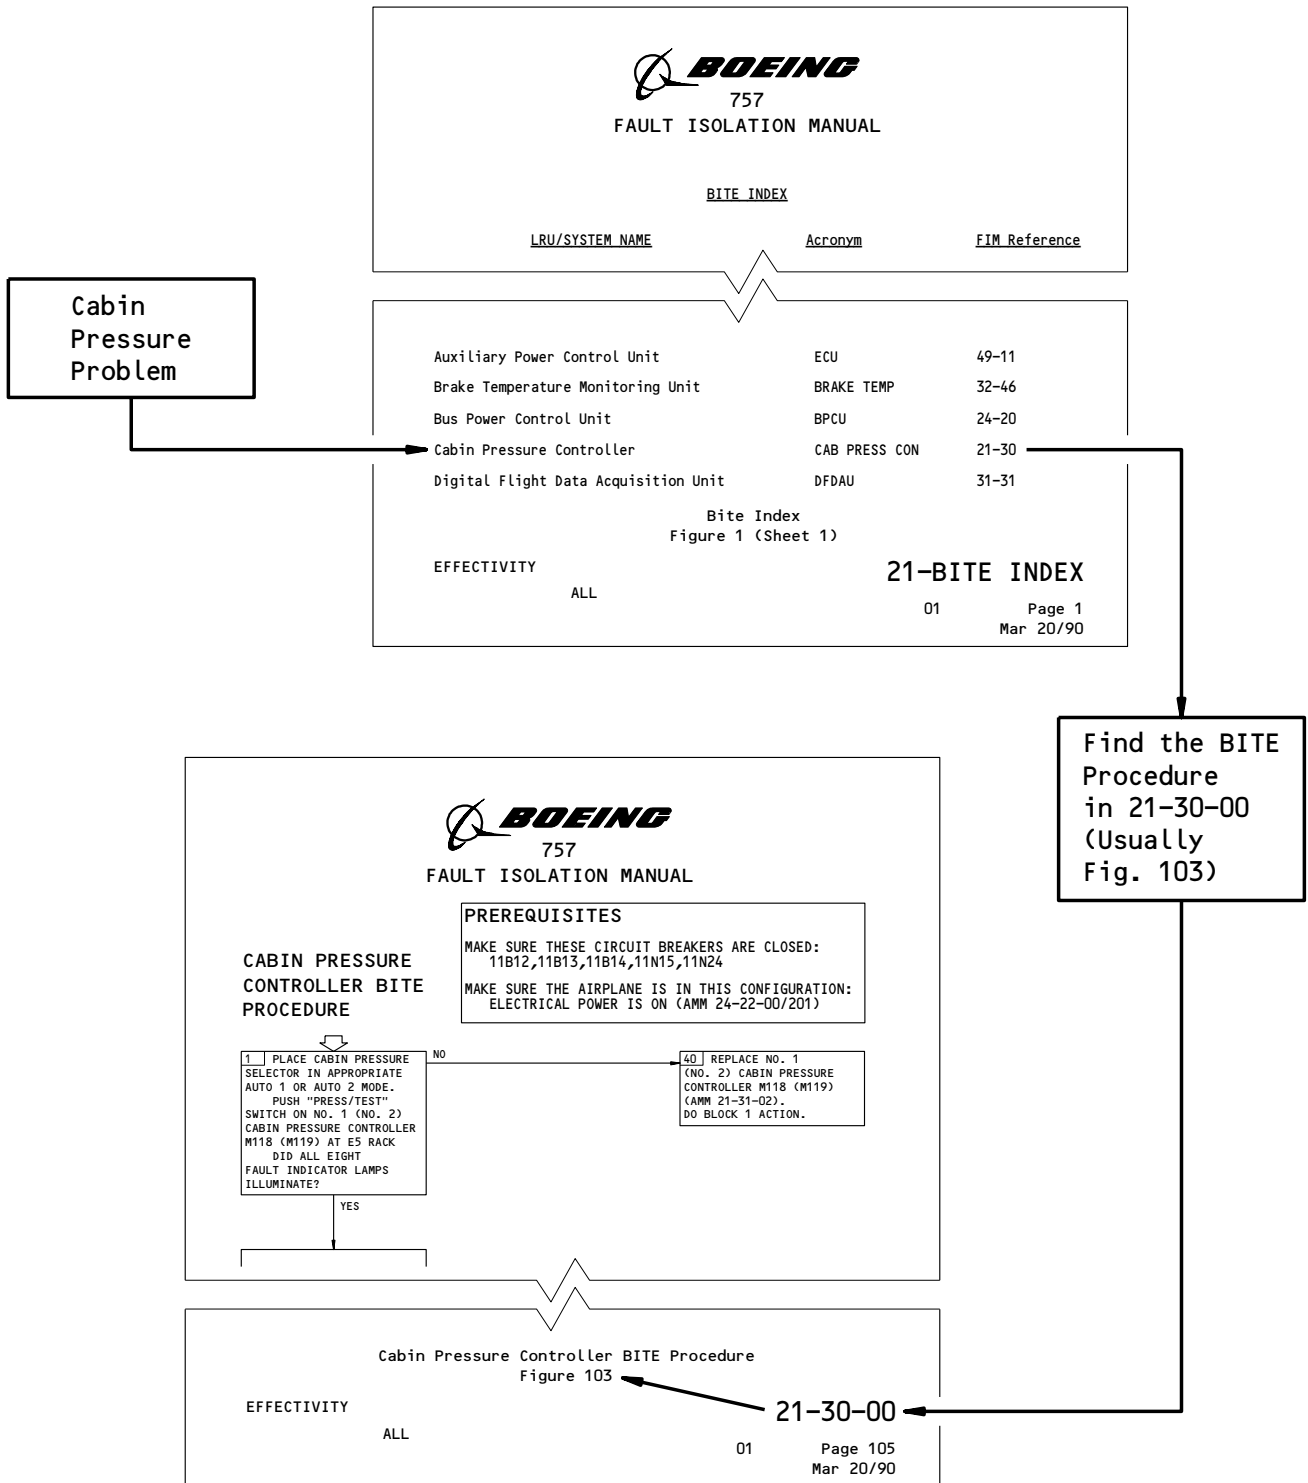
BOEING
757
FAULT ISOLATION MANUAL

BITE INDEX

| LRU/SYSTEM NAME | Acronym | FIM Reference |
|---|---|---|
| Auxiliary Power Control Unit | ECU | 49-11 |
| Brake Temperature Monitoring Unit | BRAKE TEMP | 32-46 |
| Bus Power Control Unit | BPCU | 24-20 |
| Cabin Pressure Controller | CAB PRESS CON | 21-30 |
| Digital Flight Data Acquisition Unit | DFDAU | 31-31 |

Cabin Pressure Problem

Bite Index
Figure 1 (Sheet 1)

EFFECTIVITY
ALL

21-BITE INDEX

01 Page 1
Mar 20/90

Find the BITE Procedure in 21-30-00 (Usually Fig. 103)

BOEING
757
FAULT ISOLATION MANUAL

PREREQUISITES

MAKE SURE THESE CIRCUIT BREAKERS ARE CLOSED:
11B12,11B13,11B14,11N15,11N24

MAKE SURE THE AIRPLANE IS IN THIS CONFIGURATION:
ELECTRICAL POWER IS ON (AMM 24-22-00/201)

CABIN PRESSURE CONTROLLER BITE PROCEDURE

1 PLACE CABIN PRESSURE SELECTOR IN APPROPRIATE AUTO 1 OR AUTO 2 MODE.
PUSH "PRESS/TEST" SWITCH ON NO. 1 (NO. 2) CABIN PRESSURE CONTROLLER M118 (M119) AT E5 RACK
DID ALL EIGHT FAULT INDICATOR LAMPS ILLUMINATE?

NO

40 REPLACE NO. 1 (NO. 2) CABIN PRESSURE CONTROLLER M118 (M119) (AMM 21-31-02).
DO BLOCK 1 ACTION.

YES

Cabin Pressure Controller BITE Procedure
Figure 103

EFFECTIVITY
ALL

21-30-00

01 Page 105
Mar 20/90